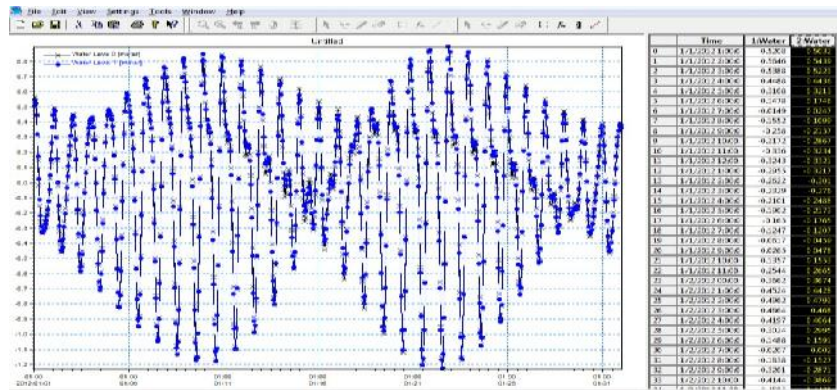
File Edit View Settings Tools Window Help

Untitled

Water Level 0 [meter]
Water Level 1 [meter]

0.6
0.5
0.4
0.3
0.2
0.1
0.0
-0.1
-0.2
-0.3
-0.4
-0.5
-0.6
-0.7
-0.8
-0.9
-1.0
-1.1
-1.2

00:00
2012-01-01
00:00
01-06
00:00
01-11
00:00
01-16
00:00
01-21
00:00
01-26
00:00
01-31

| | Time | 1:Water | 2:Water |
|---|---|---|---|
| 0 | 1/1/2012 21:00 | -0.5308 | -0.5632 |
| 1 | 1/1/2012 22:00 | -0.5846 | -0.5410 |
| 2 | 1/1/2012 23:00 | -0.5388 | -0.5235 |
| 3 | 1/1/2012 4:00 | -0.4684 | -0.4418 |
| 4 | 1/1/2012 5:00 | -0.3808 | -0.3213 |
| 5 | 1/1/2012 6:00 | -0.2478 | -0.1748 |
| 6 | 1/1/2012 7:00 | -0.4149 | -0.3263 |
| 7 | 1/1/2012 8:00 | -0.3552 | -0.1090 |
| 8 | 1/1/2012 9:00 | -0.258 | -0.2237 |
| 9 | 1/1/2012 10:00 | -0.2172 | -0.2867 |
| 10 | 1/1/2012 11:00 | -0.3336 | -0.3143 |
| 11 | 1/1/2012 12:00 | -0.3243 | -0.3333 |
| 12 | 1/1/2012 13:00 | -0.2955 | -0.3213 |
| 13 | 1/1/2012 14:00 | -0.2622 | -0.293 |
| 14 | 1/1/2012 15:00 | -0.2329 | -0.278 |
| 15 | 1/1/2012 4:00 | -0.2101 | -0.2488 |
| 16 | 1/1/2012 5:00 | -0.1962 | -0.2177 |
| 17 | 1/1/2012 6:00 | -0.185 | -0.1765 |
| 18 | 1/1/2012 7:00 | -0.247 | -0.1207 |
| 19 | 1/1/2012 8:00 | -0.0617 | -0.0430 |
| 20 | 1/1/2012 9:00 | 0.2263 | 0.3475 |
| 21 | 1/1/2012 10:00 | 0.3357 | 0.1533 |
| 22 | 1/1/2012 11:00 | 0.2544 | 0.2665 |
| 23 | 1/2/2012 0:00 | 0.3862 | 0.3874 |
| 24 | 1/2/2012 1:00 | 0.4526 | 0.4478 |
| 25 | 1/2/2012 2:00 | 0.4862 | 0.4700 |
| 26 | 1/2/2012 3:00 | 0.4866 | 0.468 |
| 27 | 1/2/2012 4:00 | 0.4167 | 0.4064 |
| 28 | 1/2/2012 5:00 | 0.3024 | 0.2995 |
| 29 | 1/2/2012 6:00 | 0.2488 | 0.1593 |
| 30 | 1/2/2012 7:00 | -0.0207 | -0.0020 |
| 31 | 1/2/2012 8:00 | -0.1838 | -0.1533 |
| 32 | 1/2/2012 9:00 | -0.3201 | -0.2877 |
| 33 | 1/2/2012 10:00 | -0.4144 | -0.3864 |